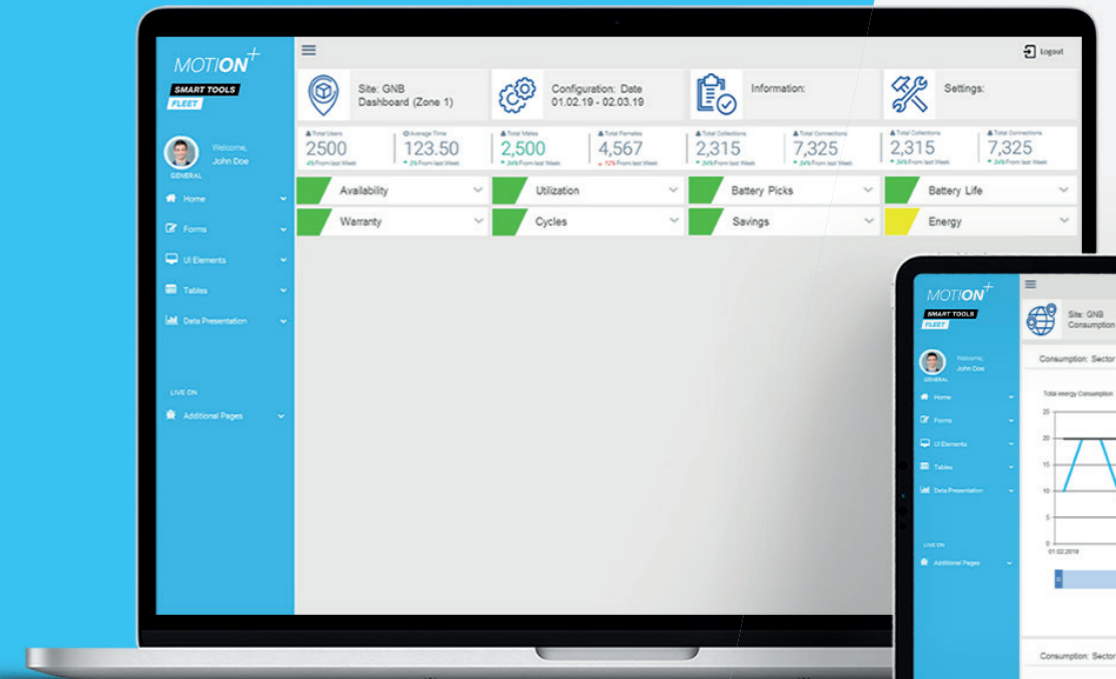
MOTION+
SMART TOOLS
FLEET

Welcome,
John Doe
GENERAL

Home
Forms
UI Elements
Tables
Data Presentation

LIVE ON
Additional Pages

Logout

Site: GNB
Dashboard (Zone 1)

Configuration: Date
01.02.19 - 02.03.19

Information:

Settings:

Total Users
2500
4% From last Week

Average Time
123.50
3% From last Week

Total Males
2,500
34% From last Week

Total Females
4,567
12% From last Week

Total Collections
2,315
34% From last Week

Total Connections
7,325
34% From last Week

Total Collections
2,315
34% From last Week

Total Connections
7,325
34% From last Week

Availability
Utilization
Battery Picks
Battery Life
Warranty
Cycles
Savings
Energy

MOTION+
SMART TOOLS
FLEET

Welcome,
John Doe
GENERAL

Home
Forms
UI Elements
Tables
Data Presentation

LIVE ON
Additional Pages

Site: GNB
Consumption

Consumption: Sector

Total energy Consumption

25
20
15
10
5
0
01.02.2019

Consumption: Sector